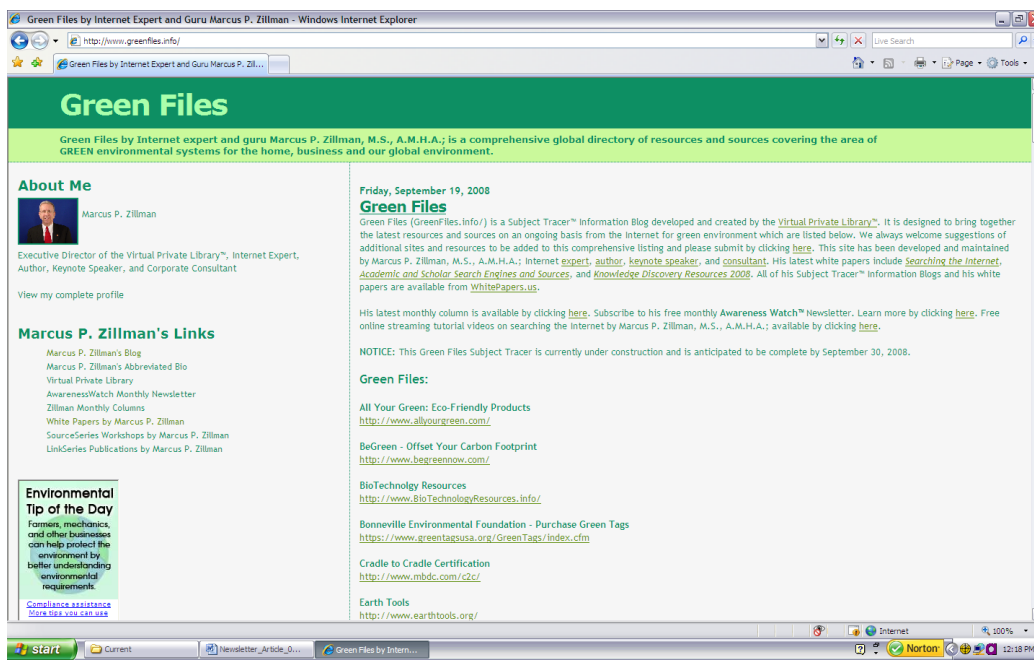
Green Files by Internet Expert and Guru Marcus P. Zillman - Windows Internet Explorer

http://www.greenfiles.info/

Live Search

Green Files by Internet Expert and Guru Marcus P. Zil...

Page · Tools ·

Green Files

Green Files by Internet expert and guru Marcus P. Zillman, M.S., A.M.H.A.; is a comprehensive global directory of resources and sources covering the area of GREEN environmental systems for the home, business and our global environment.

About Me

Marcus P. Zillman

Executive Director of the Virtual Private Library™, Internet Expert, Author, Keynote Speaker, and Corporate Consultant

View my complete profile

Marcus P. Zillman's Links

Marcus P. Zillman's Blog
Marcus P. Zillman's Abbreviated Bio
Virtual Private Library
AwarenessWatch Monthly Newsletter
Zillman Monthly Columns
White Papers by Marcus P. Zillman
SourceSeries Workshops by Marcus P. Zillman
LinkSeries Publications by Marcus P. Zillman

Environmental Tip of the Day

Farmers, mechanics, and other businesses can help protect the environment by better understanding environmental requirements.

Compliance assistance
More tips you can use

Friday, September 19, 2008

Green Files

Green Files (GreenFiles.info/) is a Subject Tracer™ Information Blog developed and created by the Virtual Private Library™. It is designed to bring together the latest resources and sources on an ongoing basis from the Internet for green environment which are listed below. We always welcome suggestions of additional sites and resources to be added to this comprehensive listing and please submit by clicking here. This site has been developed and maintained by Marcus P. Zillman, M.S., A.M.H.A.; Internet expert, author, keynote speaker, and consultant. His latest white papers include Searching the Internet, Academic and Scholar Search Engines and Sources, and Knowledge Discovery Resources 2008. All of his Subject Tracer™ Information Blogs and his white papers are available from WhitePapers.us.

His latest monthly column is available by clicking here. Subscribe to his free monthly Awareness Watch™ Newsletter. Learn more by clicking here. Free online streaming tutorial videos on searching the Internet by Marcus P. Zillman, M.S., A.M.H.A.; available by clicking here.

NOTICE: This Green Files Subject Tracer is currently under construction and is anticipated to be complete by September 30, 2008.

Green Files:

All Your Green: Eco-Friendly Products
http://www.allyourgreen.com/

BeGreen - Offset Your Carbon Footprint
http://www.begreennow.com/

BioTechnolgy Resources
http://www.BioTechnologyResources.info/

Bonneville Environmental Foundation - Purchase Green Tags
https://www.greentagsusa.org/GreenTags/index.cfm

Cradle to Cradle Certification
http://www.mbdc.com/c2c/

Earth Tools
http://www.earthtools.org/

Internet

100%

start

Current

Newsletter_Article_0...

Green Files by Intern...

Norton

12:18 PM